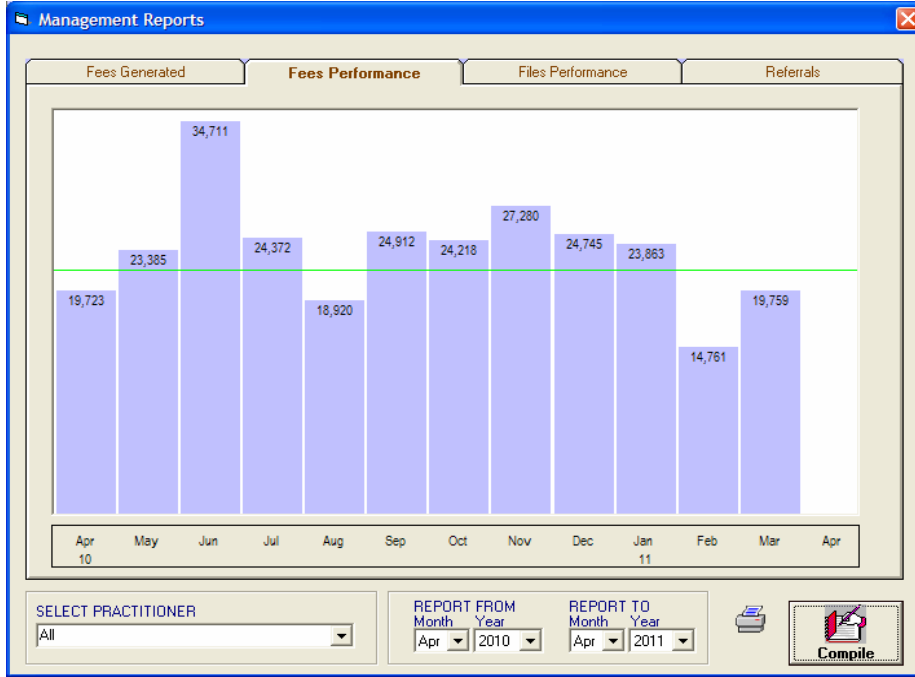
Management Reports

Fees Generated | Fees Performance | Files Performance | Referrals

34,711
27,280
24,372
24,912
24,218
24,745
23,385
23,863
19,723
18,920
19,759
14,761

Apr 10 | May | Jun | Jul | Aug | Sep | Oct | Nov | Dec | Jan 11 | Feb | Mar | Apr

SELECT PRACTITIONER
All

REPORT FROM
Month Year
Apr 2010

REPORT TO
Month Year
Apr 2011

Compile